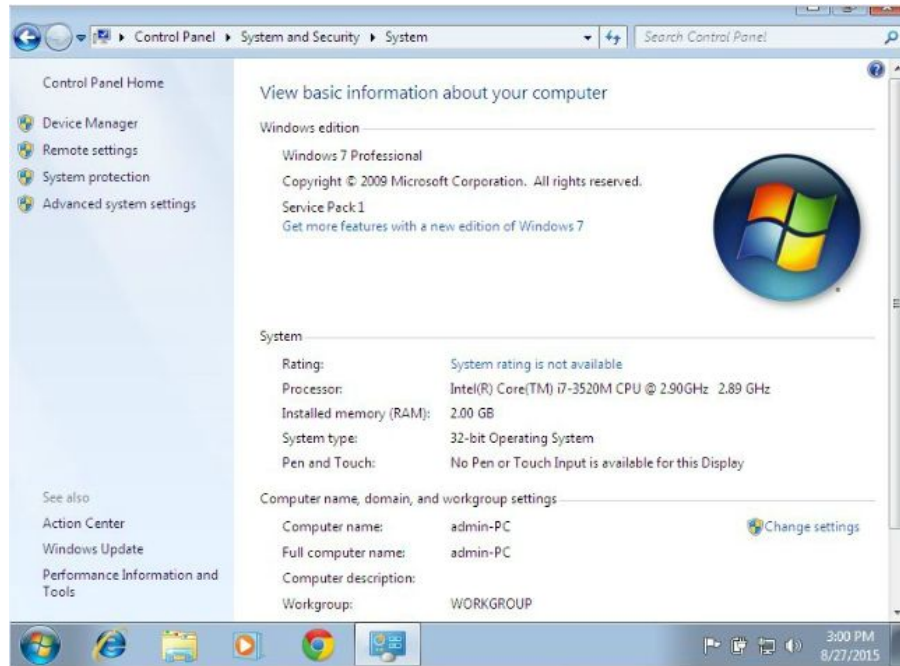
Control Panel ▸ System and Security ▸ System

Search Control Panel

Control Panel Home

Device Manager

Remote settings

System protection

Advanced system settings

View basic information about your computer

Windows edition

Windows 7 Professional

Copyright © 2009 Microsoft Corporation. All rights reserved.

Service Pack 1

Get more features with a new edition of Windows 7

System

| | |
|---|---|
| Rating: | System rating is not available |
| Processor: | Intel(R) Core(TM) i7-3520M CPU @ 2.90GHz 2.89 GHz |
| Installed memory (RAM): | 2.00 GB |
| System type: | 32-bit Operating System |
| Pen and Touch: | No Pen or Touch Input is available for this Display |

Computer name, domain, and workgroup settings

| | |
|---|---|
| Computer name: | admin-PC |
| Full computer name: | admin-PC |
| Computer description: | |
| Workgroup: | WORKGROUP |

Change settings

See also

Action Center

Windows Update

Performance Information and Tools

3:00 PM
8/27/2015